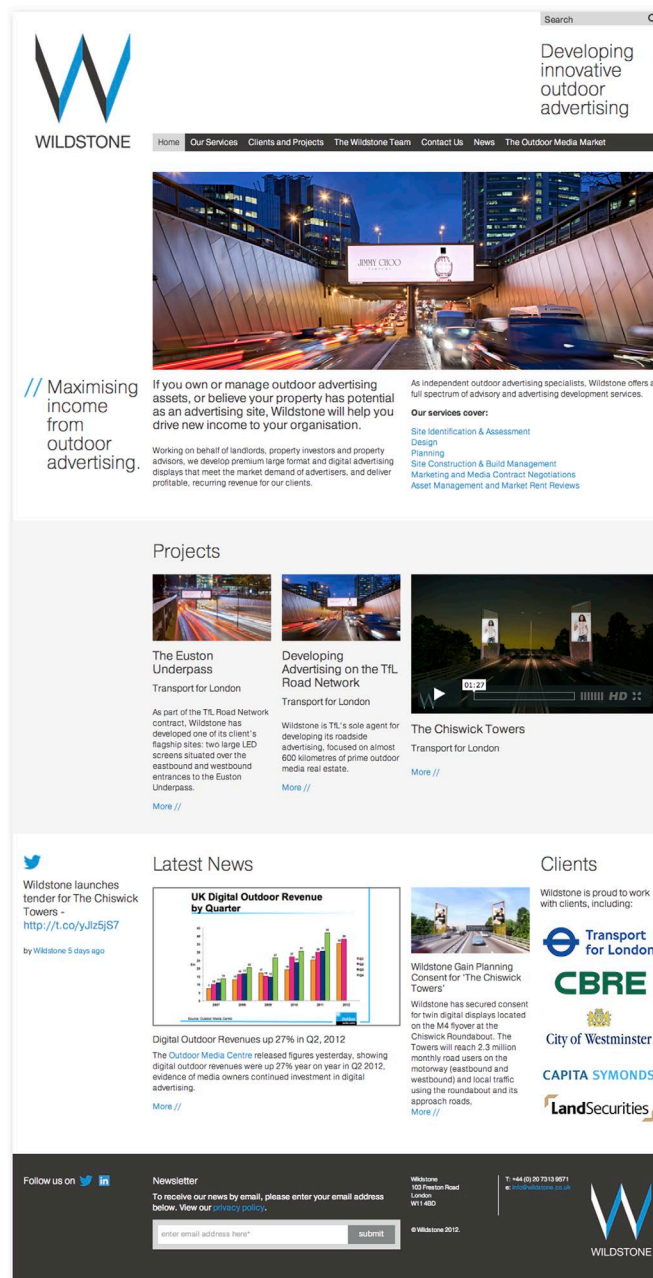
Search

Developing innovative outdoor advertising

WILDSTONE

Home Our Services Clients and Projects The Wildstone Team Contact Us News The Outdoor Media Market

JIMMY CHOO

// Maximising income from outdoor advertising.

If you own or manage outdoor advertising assets, or believe your property has potential as an advertising site, Wildstone will help you drive new income to your organisation.

Working on behalf of landlords, property investors and property advisors, we develop premium large format and digital advertising displays that meet the market demand of advertisers, and deliver profitable, recurring revenue for our clients.

As independent outdoor advertising specialists, Wildstone offers a full spectrum of advisory and advertising development services.

Our services cover:

Site Identification & Assessment
Design
Planning
Site Construction & Build Management
Marketing and Media Contract Negotiations
Asset Management and Market Rent Reviews

Projects

The Euston Underpass

Transport for London

As part of the TfL Road Network contract, Wildstone has developed one of its client's flagship sites: two large LED screens situated over the eastbound and westbound entrances to the Euston Underpass.

More //

Developing Advertising on the TfL Road Network

Transport for London

Wildstone is TfL's sole agent for developing its roadside advertising, focused on almost 600 kilometres of prime outdoor media real estate.

More //

01:27 HD

The Chiswick Towers

Transport for London

More //

Wildstone launches tender for The Chiswick Towers - http://t.co/yJlz5jS7

by Wildstone 5 days ago

Latest News

UK Digital Outdoor Revenue by Quarter

2007 2008 2009 2010 2011 2012

Source: Outdoor Media Centre

Digital Outdoor Revenues up 27% in Q2, 2012

The Outdoor Media Centre released figures yesterday, showing digital outdoor revenues were up 27% year on year in Q2 2012, evidence of media owners continued investment in digital advertising.

More //

Wildstone Gain Planning Consent for 'The Chiswick Towers'

Wildstone has secured consent for twin digital displays located on the M4 flyover at the Chiswick Roundabout. The Towers will reach 2.3 million monthly road users on the motorway (eastbound and westbound) and local traffic using the roundabout and its approach roads,

More //

Clients

Wildstone is proud to work with clients, including:

Transport for London

CBRE

City of Westminster

CAPITA SYMONDS

LandSecurities

Follow us on

Newsletter

To receive our news by email, please enter your email address below. View our privacy policy.

enter email address here*

submit

Wildstone
103 Freston Road
London
W11 4BD

© Wildstone 2012.

T: +44 (0) 20 7313 8571
e: info@wildstone.co.uk

WILDSTONE